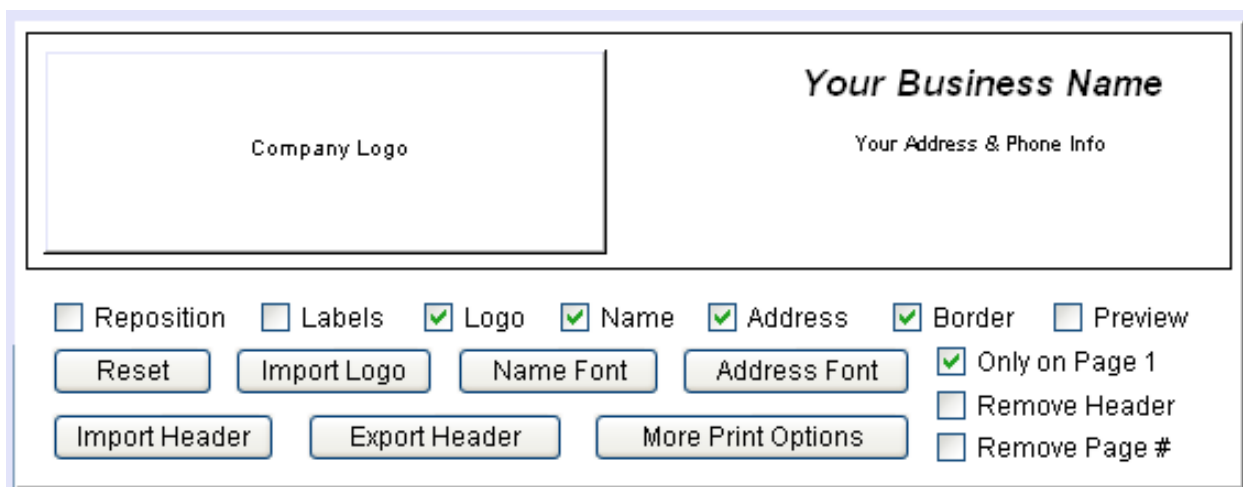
Company Logo

Your Business Name

Your Address & Phone Info

Reposition Labels Logo Name Address Border Preview

Reset Import Logo Name Font Address Font

Only on Page 1

Import Header Export Header More Print Options

Remove Header

Remove Page #